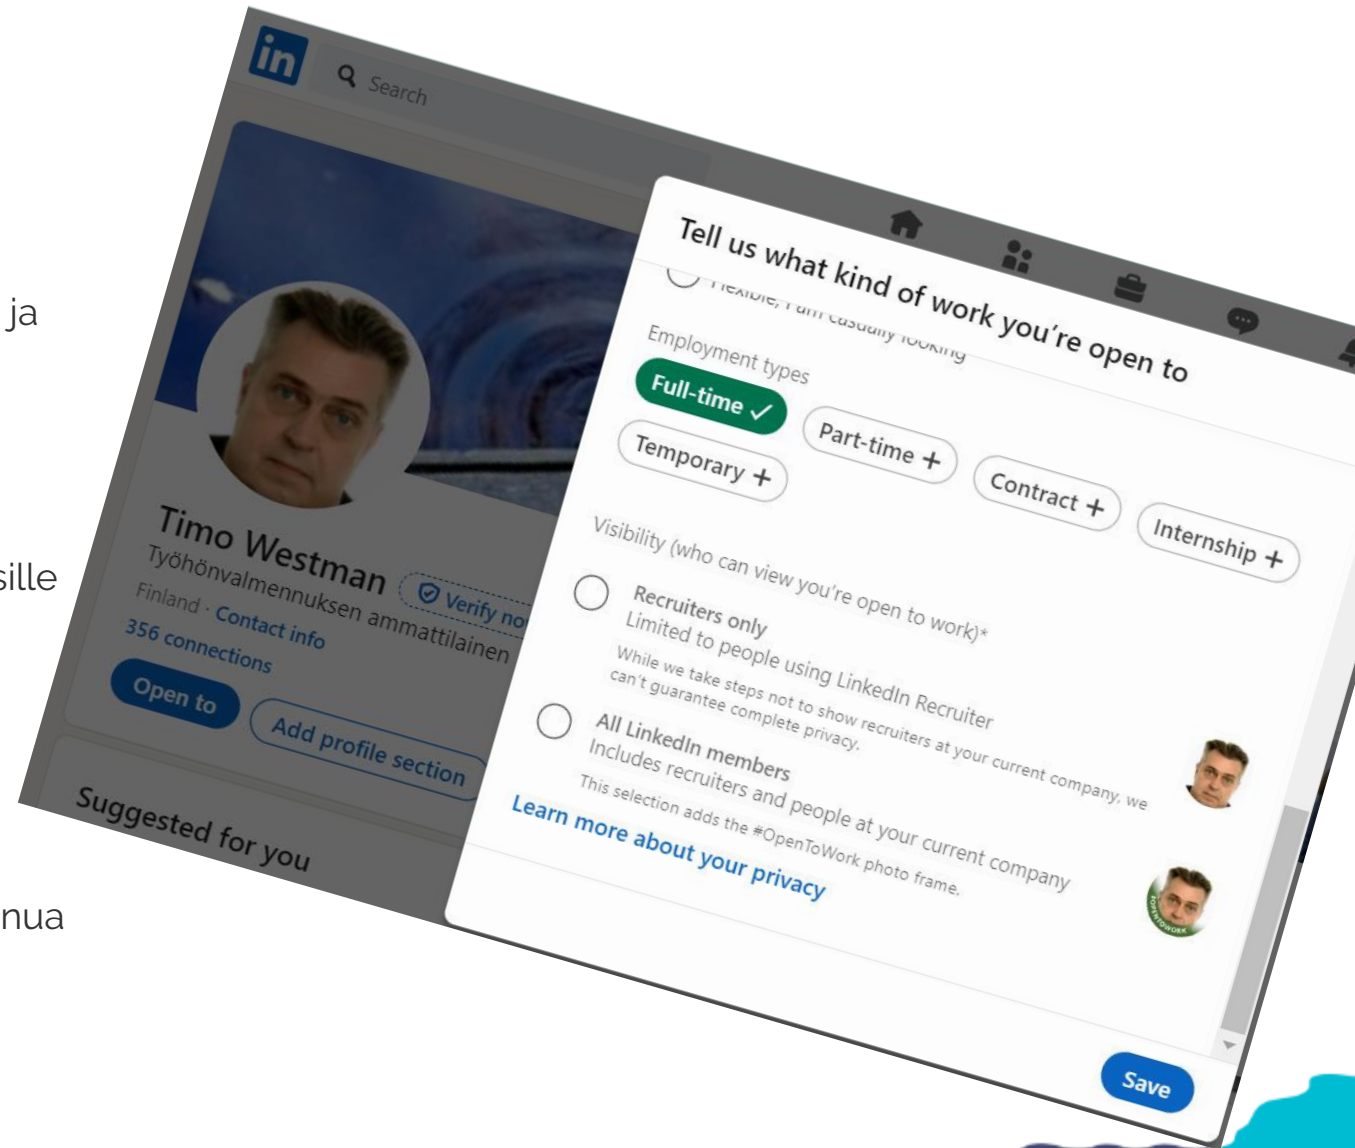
ja

sille

nua

in

Search

Timo Westman

Verify no

Työhönvalmennuksen ammattilainen

Finland · Contact info

356 connections

Open to

Add profile section

Suggested for you

Tell us what kind of work you're open to

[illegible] I am casually looking

Employment types

Full-time ✓

Part-time +

Temporary +

Contract +

Internship +

Visibility (who can view you're open to work)*

Recruiters only
Limited to people using LinkedIn Recruiter
While we take steps not to show recruiters at your current company, we can't guarantee complete privacy.

All LinkedIn members
Includes recruiters and people at your current company
This selection adds the #OpenToWork photo frame.

#OPENTOWORK

Learn more about your privacy

Save